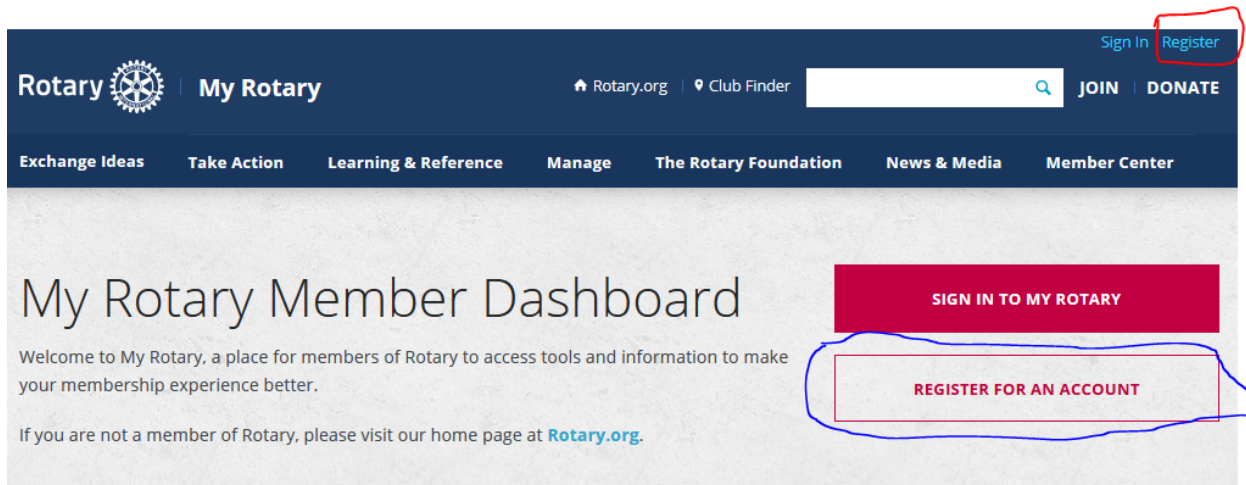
Sign In Register

Rotary | My Rotary

Rotary.org | Club Finder

JOIN | DONATE

Exchange Ideas Take Action Learning & Reference Manage The Rotary Foundation News & Media Member Center

My Rotary Member Dashboard

Welcome to My Rotary, a place for members of Rotary to access tools and information to make your membership experience better.

If you are not a member of Rotary, please visit our home page at Rotary.org.

SIGN IN TO MY ROTARY

REGISTER FOR AN ACCOUNT